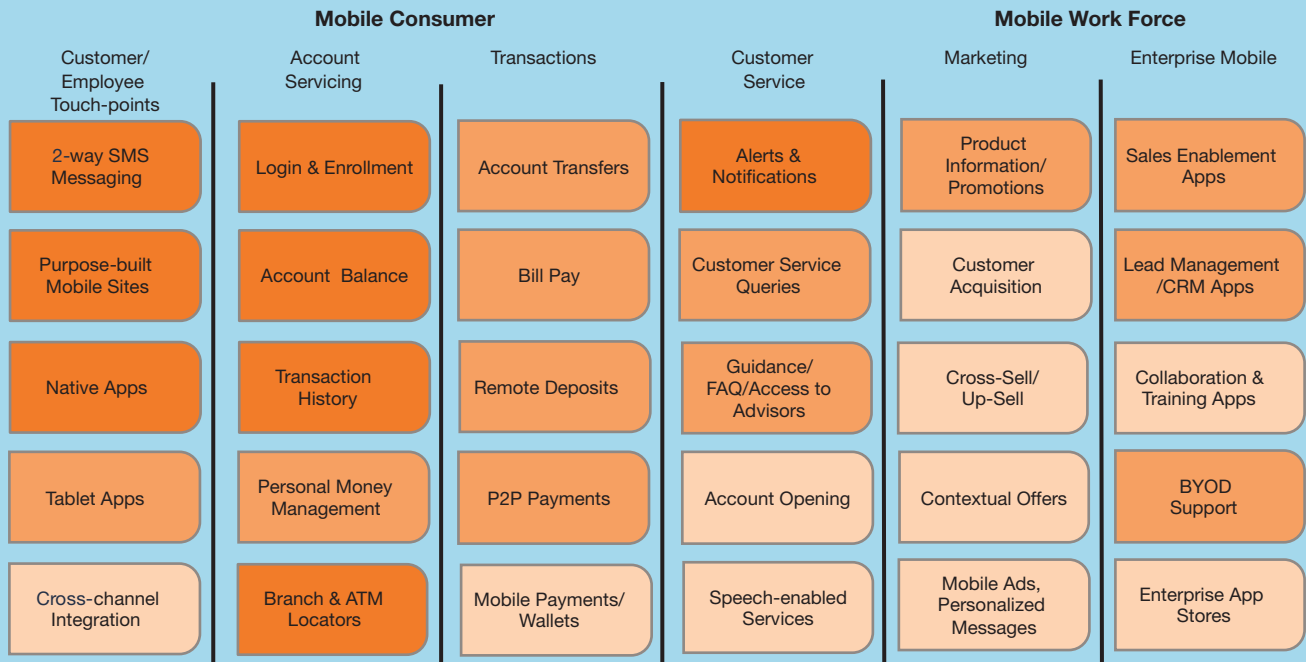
Mobile Consumer

Mobile Work Force

| Customer/ Employee Touch-points | Account Servicing | Transactions | Customer Service | Marketing | Enterprise Mobile |
|---|---|---|---|---|---|
| 2-way SMS Messaging | Login & Enrollment | Account Transfers | Alerts & Notifications | Product Information/ Promotions | Sales Enablement Apps |
| Purpose-built Mobile Sites | Account Balance | Bill Pay | Customer Service Queries | Customer Acquisition | Lead Management /CRM Apps |
| Native Apps | Transaction History | Remote Deposits | Guidance/ FAQ/Access to Advisors | Cross-Sell/ Up-Sell | Collaboration & Training Apps |
| Tablet Apps | Personal Money Management | P2P Payments | Account Opening | Contextual Offers | BYOD Support |
| Cross-channel Integration | Branch & ATM Locators | Mobile Payments/ Wallets | Speech-enabled Services | Mobile Ads, Personalized Messages | Enterprise App Stores |